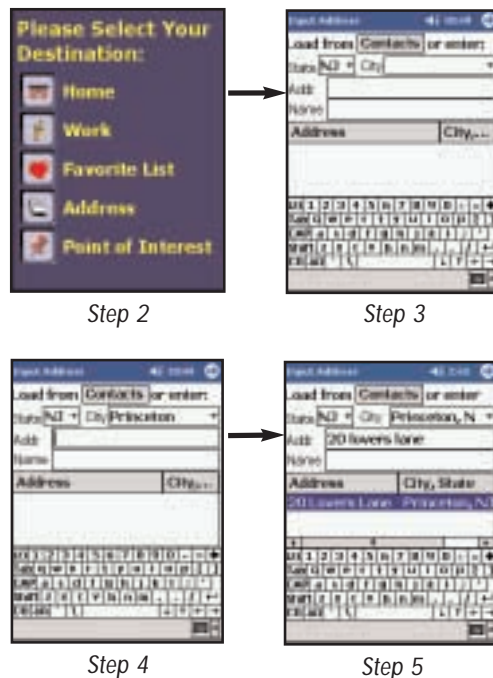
Please Select Your Destination:

Home

Work

Favorite List

Address

Point of Interest

Step 2

Input Address

Load from Contacts or enter:

State NJ City

Addr

Name

Address | City,...

Step 3

Input Address

Load from Contacts or enter:

State NJ City Princeton

Addr

Name

Address | City,...

Step 4

Input Address

Load from Contacts or enter:

State NJ City Princeton, N

Addr 20 lovers lane

Name

Address | City, State

20 Lovers Lane Princeton, NJ

Step 5